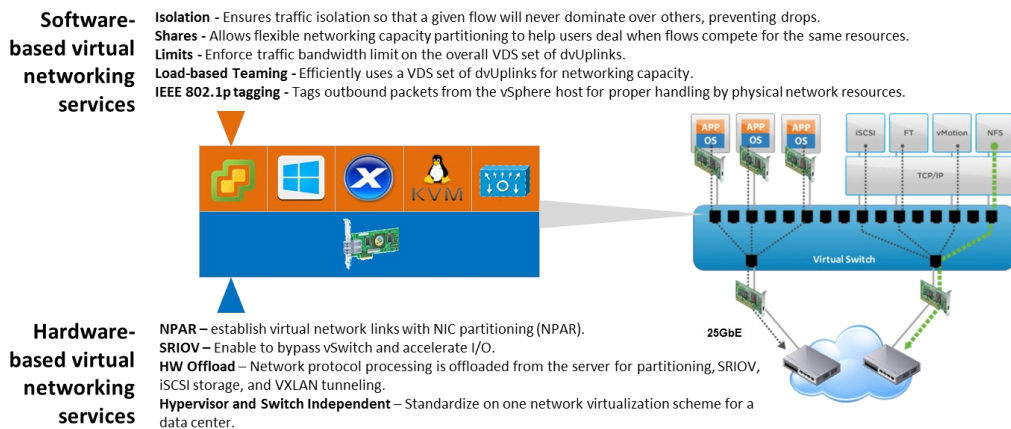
Software-based virtual networking services

**Isolation -** Ensures traffic isolation so that a given flow will never dominate over others, preventing drops.
**Shares -** Allows flexible networking capacity partitioning to help users deal when flows compete for the same resources.
**Limits -** Enforce traffic bandwidth limit on the overall VDS set of dvUplinks.
**Load-based Teaming -** Efficiently uses a VDS set of dvUplinks for networking capacity.
**IEEE 802.1p tagging -** Tags outbound packets from the vSphere host for proper handling by physical network resources.

KVM

APP OS
APP OS
APP OS
iSCSI
FT
vMotion
NFS
TCP/IP
Virtual Switch
25GbE

Hardware-based virtual networking services

**NPAR –** establish virtual network links with NIC partitioning (NPAR).
**SRIOV –** Enable to bypass vSwitch and accelerate I/O.
**HW Offload** – Network protocol processing is offloaded from the server for partitioning, SRIOV, iSCSI storage, and VXLAN tunneling.
**Hypervisor and Switch Independent** – Standardize on one network virtualization scheme for a data center.